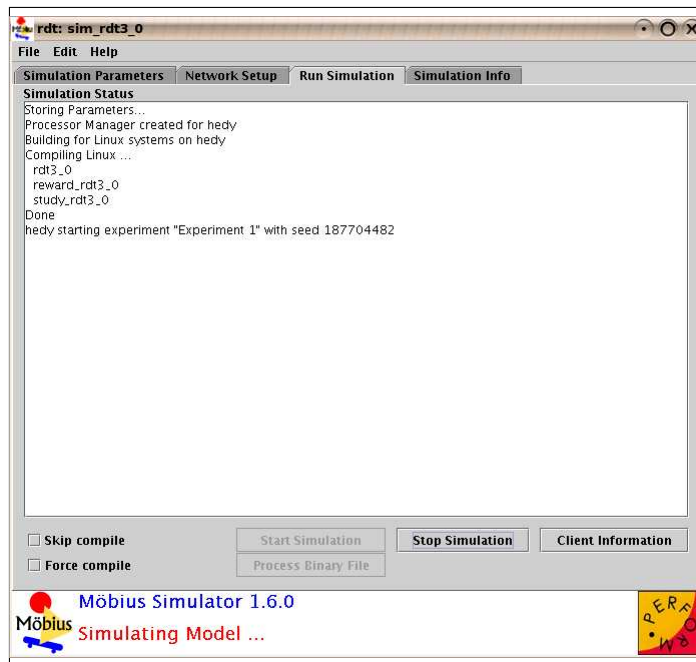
rdt: sim_rdt3_0

File Edit Help

Simulation Parameters | Network Setup | Run Simulation | Simulation Info

Simulation Status

Storing Parameters...
Processor Manager created for hedy
Building for Linux systems on hedy
Compiling Linux ...
rdt3_0
reward_rdt3_0
study_rdt3_0
Done
hedy starting experiment "Experiment 1" with seed 187704482

Skip compile

Force compile

Start Simulation

Process Binary File

Stop Simulation

Client Information

Möbius

Möbius Simulator 1.6.0

Simulating Model ...

PERFORM